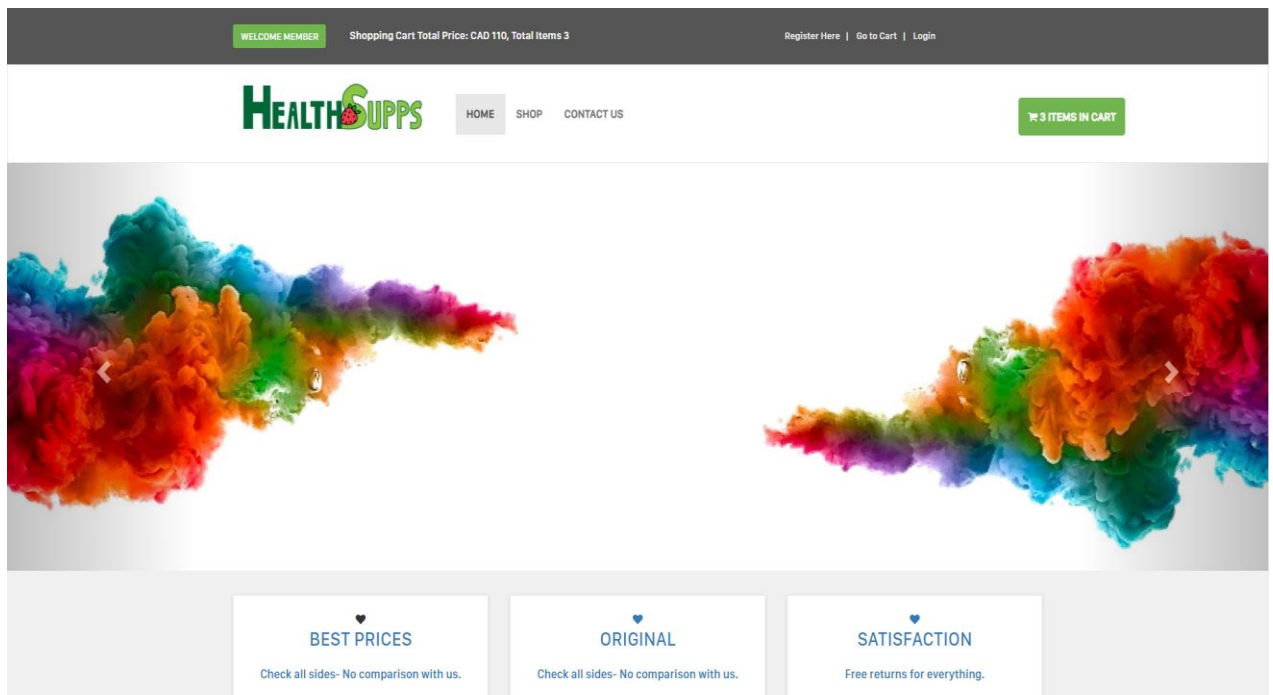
WELCOME MEMBER Shopping Cart Total Price: CAD 110, Total Items 3

Register Here | Go to Cart | Login

HEALTHSUPPS

HOME SHOP CONTACT US

3 ITEMS IN CART

BEST PRICES

Check all sides- No comparison with us.

ORIGINAL

Check all sides- No comparison with us.

SATISFACTION

Free returns for everything.